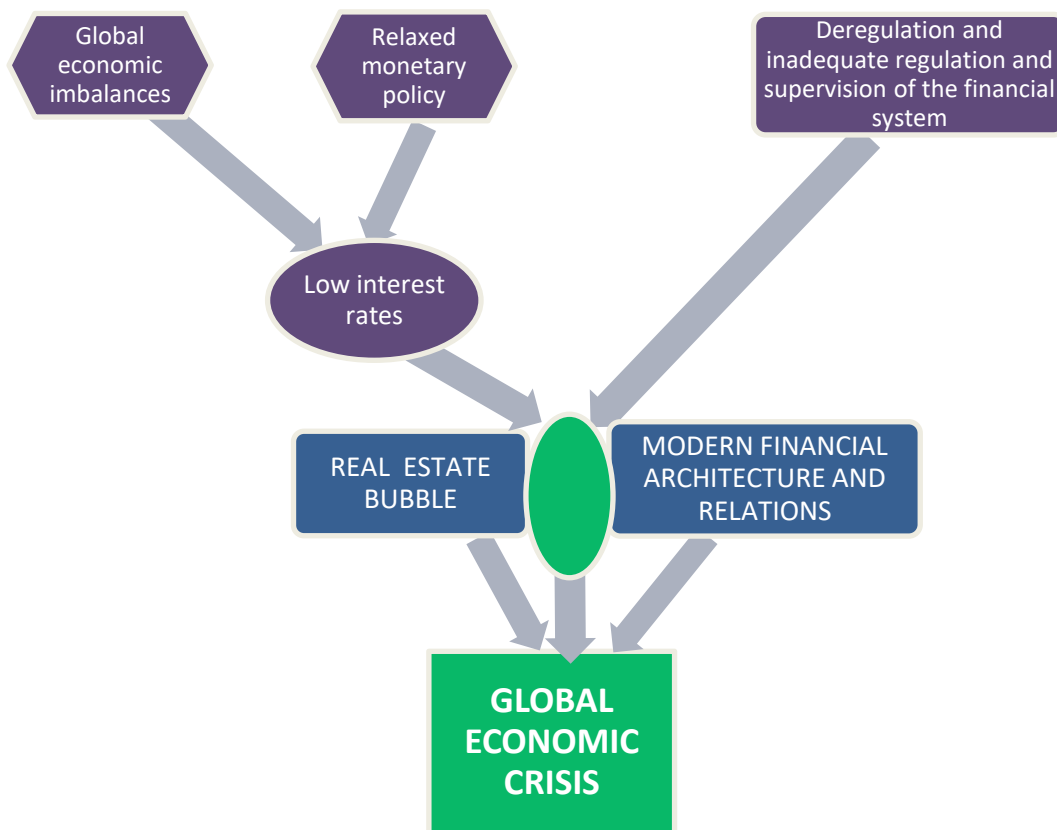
Global economic imbalances

Relaxed monetary policy

Deregulation and inadequate regulation and supervision of the financial system

Low interest rates

REAL ESTATE BUBBLE

MODERN FINANCIAL ARCHITECTURE AND RELATIONS

GLOBAL ECONOMIC CRISIS